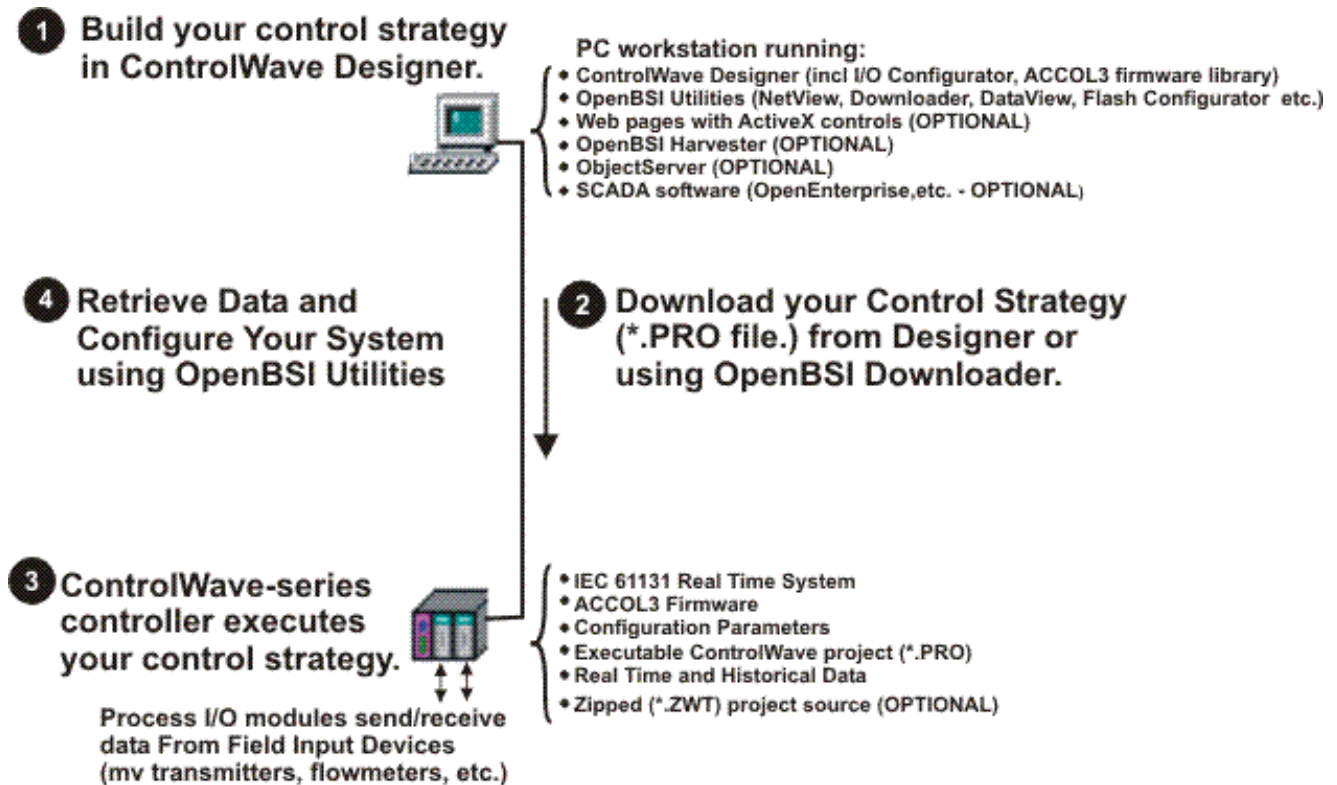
1 Build your control strategy in ControlWave Designer.

PC workstation running:
• ControlWave Designer (incl I/O Configurator, ACCOL3 firmware library)
• OpenBSI Utilities (NetView, Downloader, DataView, Flash Configurator etc.)
• Web pages with ActiveX controls (OPTIONAL)
• OpenBSI Harvester (OPTIONAL)
• ObjectServer (OPTIONAL)
• SCADA software (OpenEnterprise,etc. - OPTIONAL)

4 Retrieve Data and Configure Your System using OpenBSI Utilities

2 Download your Control Strategy (*.PRO file.) from Designer or using OpenBSI Downloader.

3 ControlWave-series controller executes your control strategy.

• IEC 61131 Real Time System
• ACCOL3 Firmware
• Configuration Parameters
• Executable ControlWave project (*.PRO)
• Real Time and Historical Data
• Zipped (*.ZWT) project source (OPTIONAL)

Process I/O modules send/receive data From Field Input Devices (mv transmitters, flowmeters, etc.)